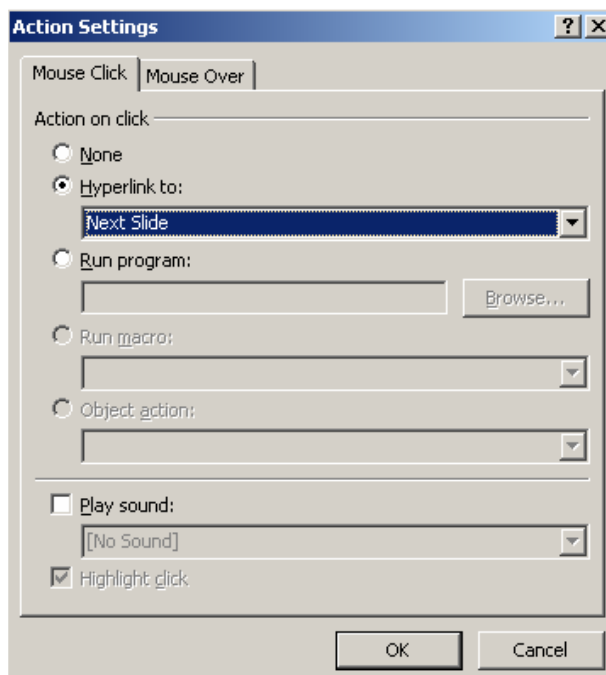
Action Settings

?

Mouse Click

Mouse Over

Action on click

None

Hyperlink to:

Next Slide

Run program:

Browse...

Run macro:

Object action:

Play sound:

[No Sound]

Highlight click

OK

Cancel